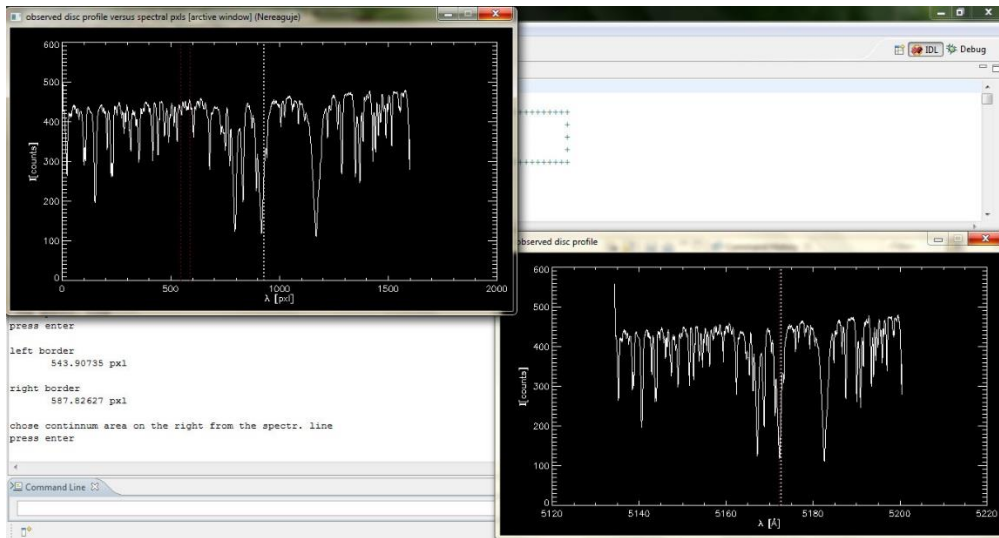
observed disc profile versus spectral pxls [arctive window] (Nereaguje)

600
500
400
300
200
100
0
I [counts]
0
500
1000
1500
2000
λ [pxl]

IDL
Debug

++++++++
+
+
+
++++++++

observed disc profile

600
500
400
300
200
100
0
I [counts]
5120
5140
5160
5180
5200
5220
λ [Å]

press enter

left border
543.90735 pxl

right border
587.82627 pxl

chose continnum area on the right from the spectr. line
press enter

Command Line